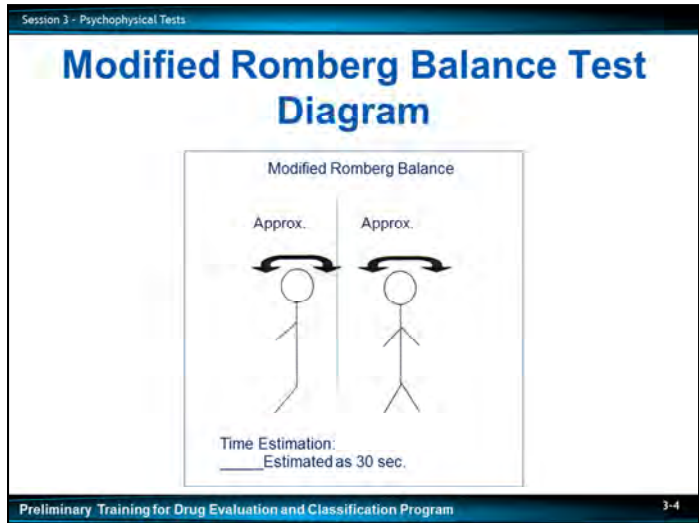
Session 3 - Psychophysical Tests

Modified Romberg Balance Test Diagram

Modified Romberg Balance

Approx.

Approx.

Time Estimation:
_____Estimated as 30 sec.

Preliminary Training for Drug Evaluation and Classification Program

3-4